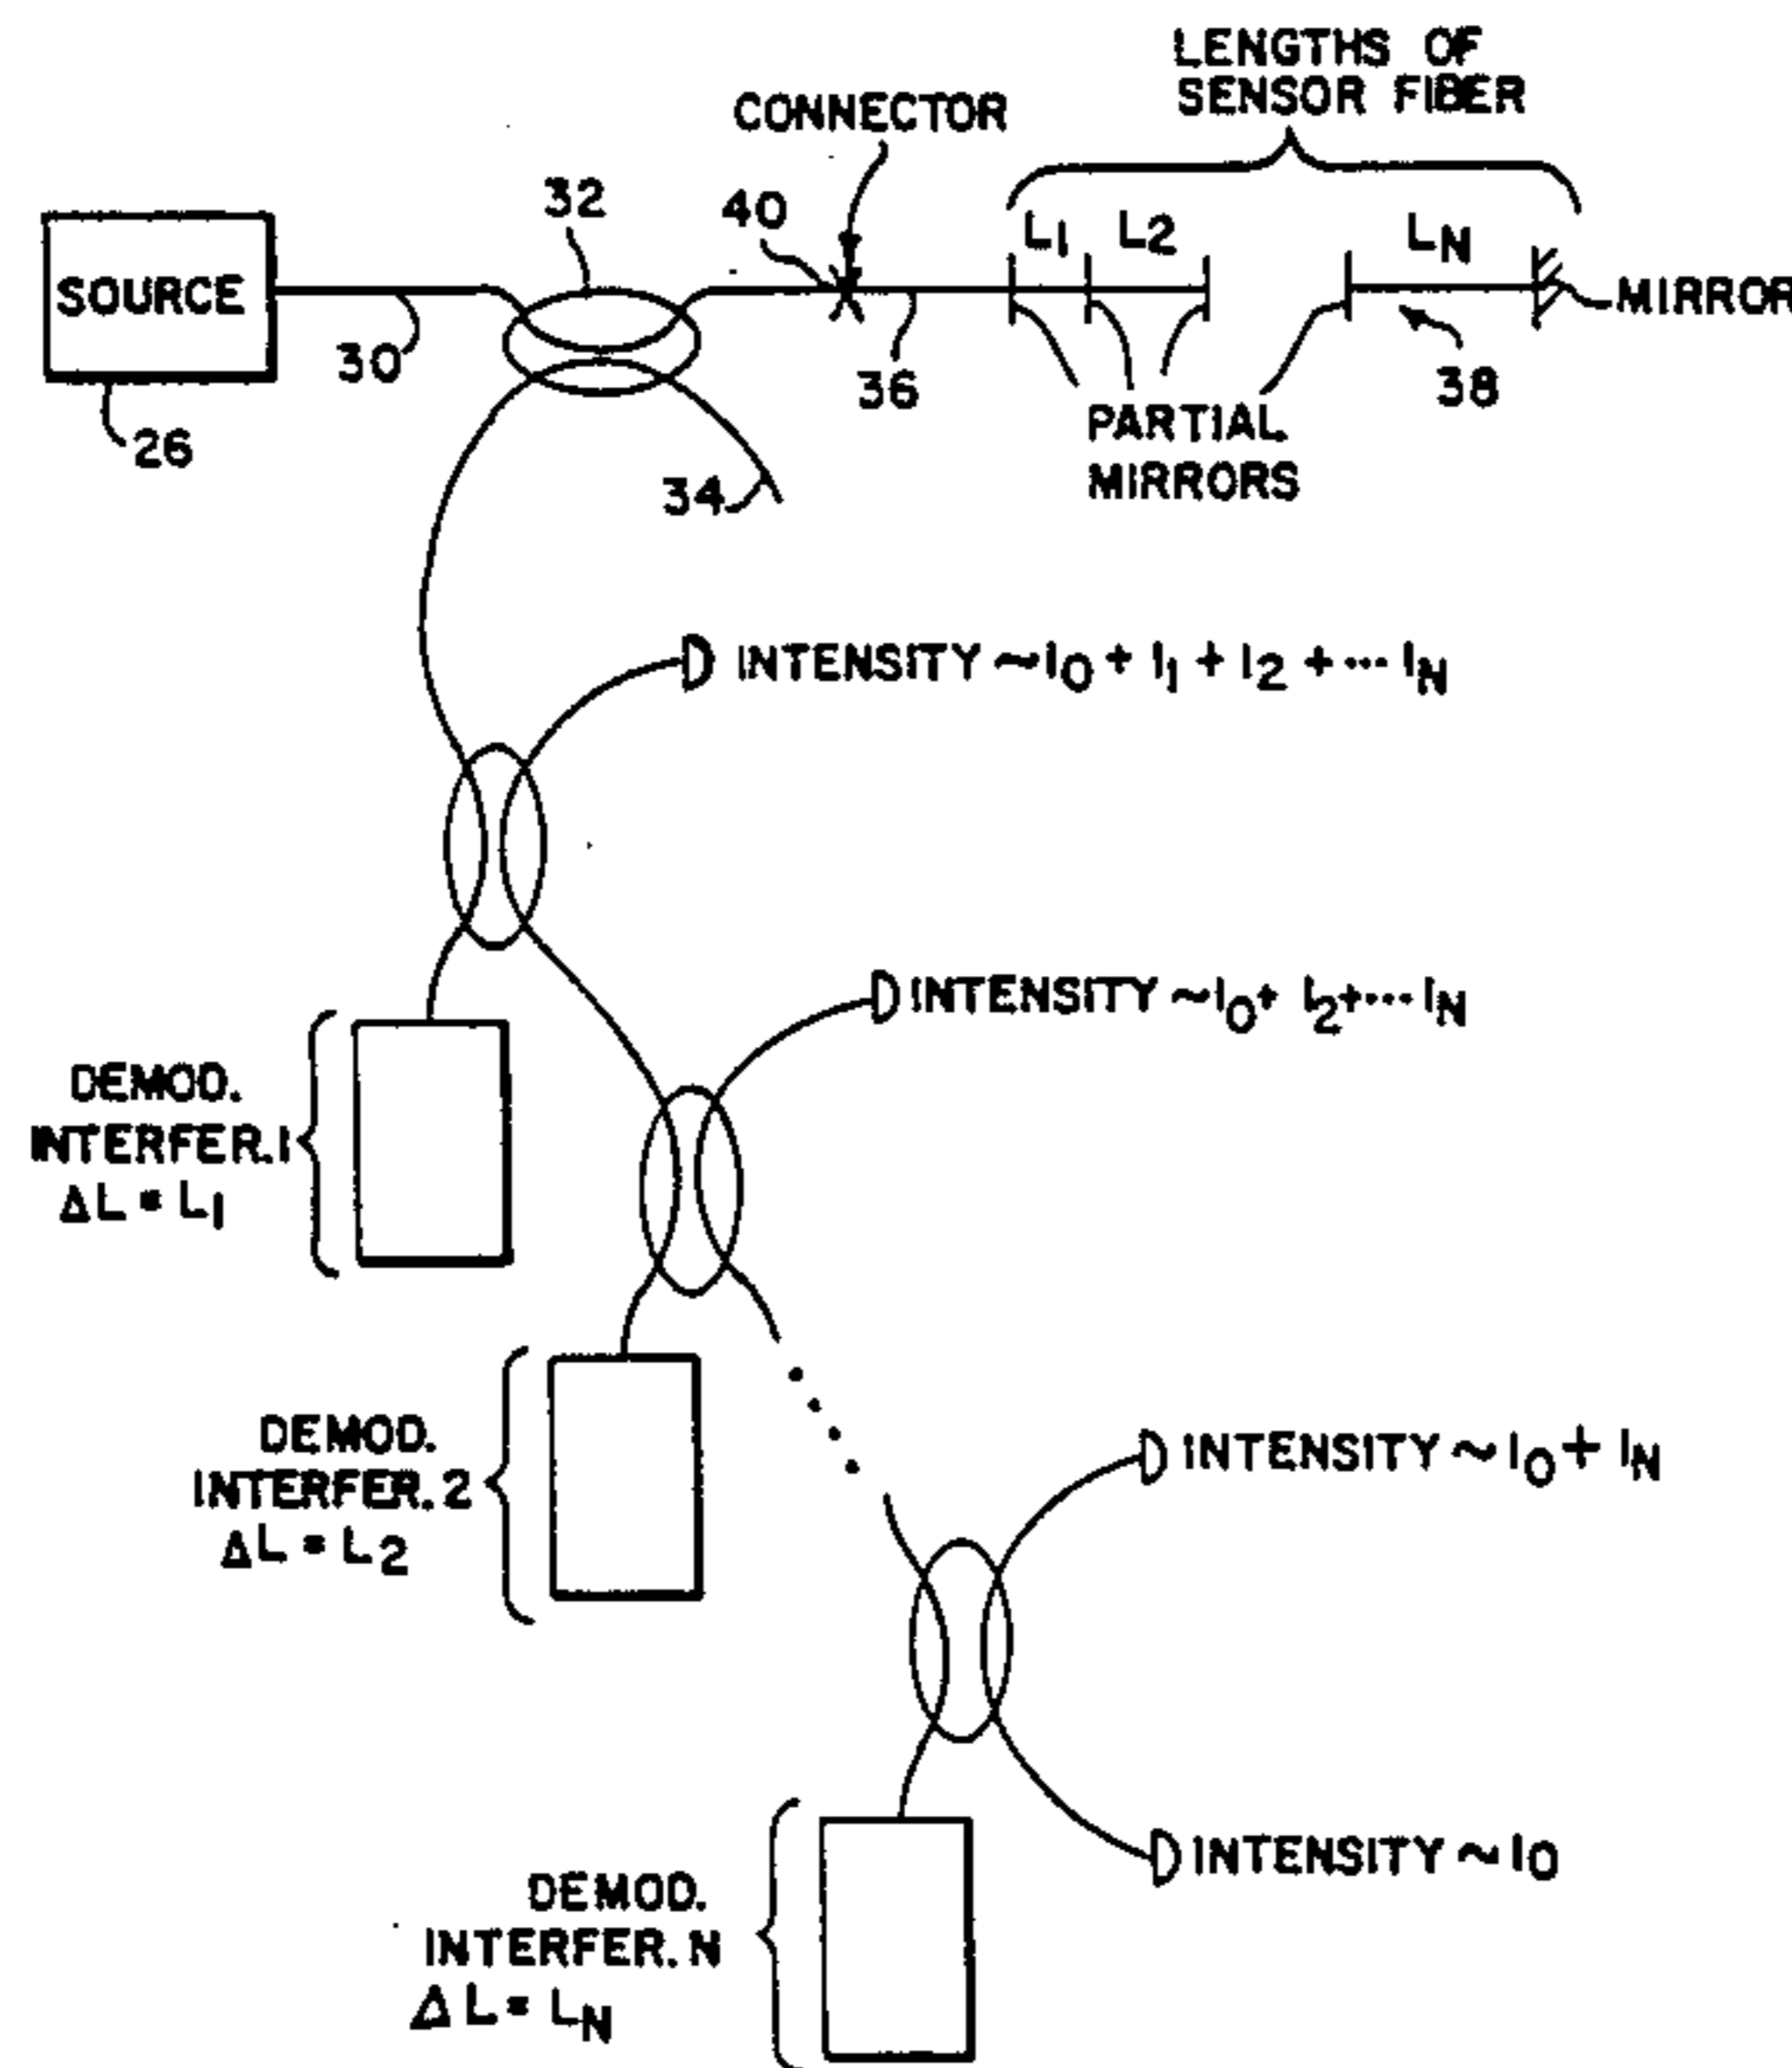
LENGTHS OF SENSOR FIBER

CONNECTOR

32

40

$L_1$ $L_2$

$L_N$

SOURCE

MIRROR

30

36

38

26

PARTIAL MIRRORS

34

INTENSITY $\sim I_0 + I_1 + I_2 + \cdots I_N$

INTENSITY $\sim I_0 + I_2 + \cdots I_N$

DEMOD. INTERFER. 1 $\Delta L = L_1$

DEMOD. INTERFER. 2 $\Delta L = L_2$

INTENSITY $\sim I_0 + I_N$

INTENSITY $\sim I_0$

DEMOD. INTERFER. N $\Delta L = L_N$